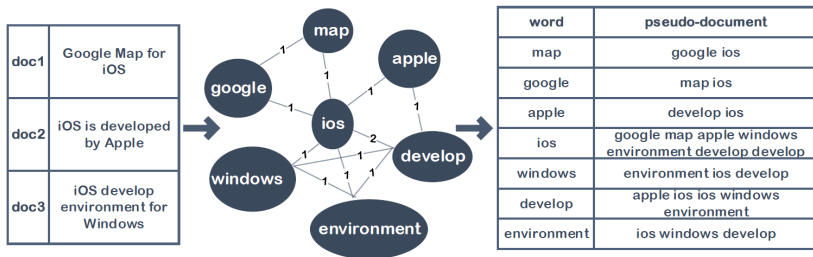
| doc1 | Google Map for iOS |
|---|---|
| doc2 | iOS is developed by Apple |
| doc3 | iOS develop environment for Windows |

map
google
apple
ios
windows
develop
environment
1 1 1 1 1 1 2 1 1 1 1 1 1

| word | pseudo-document |
|---|---|
| map | google ios |
| google | map ios |
| apple | develop ios |
| ios | google map apple windows environment develop develop |
| windows | environment ios develop |
| develop | apple ios ios windows environment |
| environment | ios windows develop |